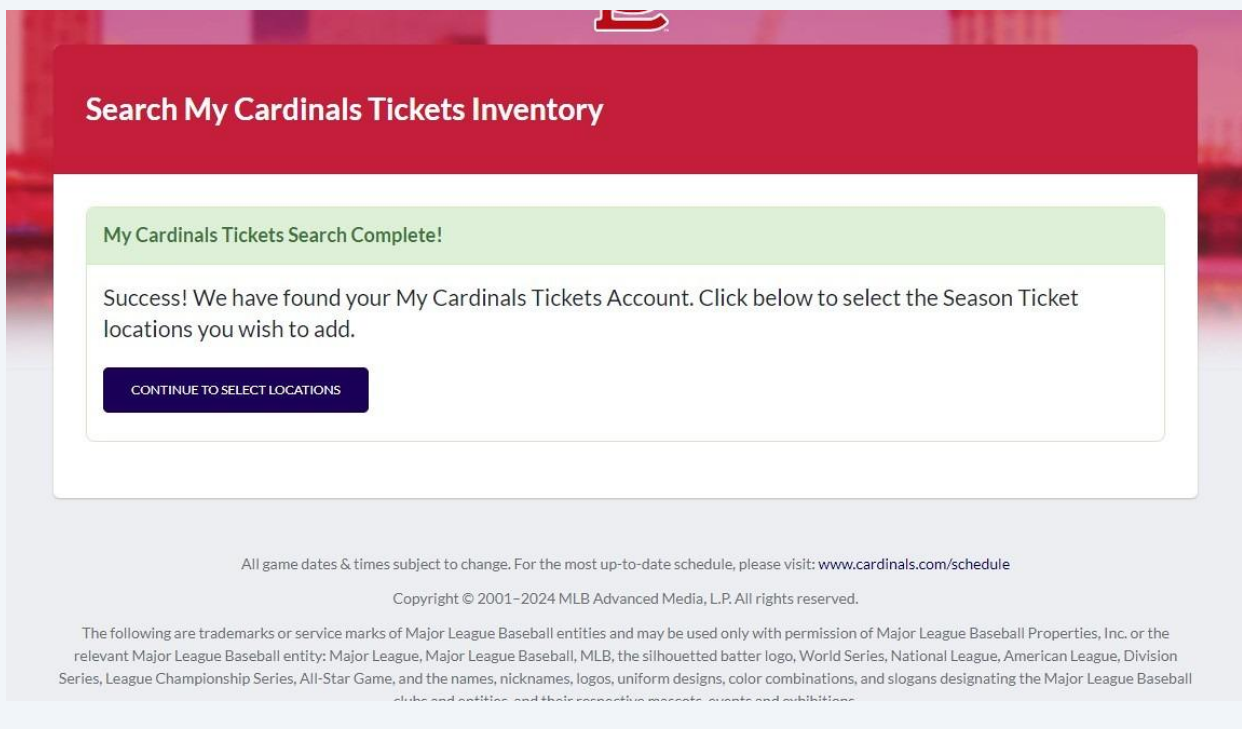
Search My Cardinals Tickets Inventory

My Cardinals Tickets Search Complete!

Success! We have found your My Cardinals Tickets Account. Click below to select the Season Ticket locations you wish to add.

CONTINUE TO SELECT LOCATIONS

All game dates & times subject to change. For the most up-to-date schedule, please visit: www.cardinals.com/schedule

Copyright © 2001–2024 MLB Advanced Media, L.P. All rights reserved.

The following are trademarks or service marks of Major League Baseball entities and may be used only with permission of Major League Baseball Properties, Inc. or the relevant Major League Baseball entity: Major League, Major League Baseball, MLB, the silhouetted batter logo, World Series, National League, American League, Division Series, League Championship Series, All-Star Game, and the names, nicknames, logos, uniform designs, color combinations, and slogans designating the Major League Baseball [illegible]